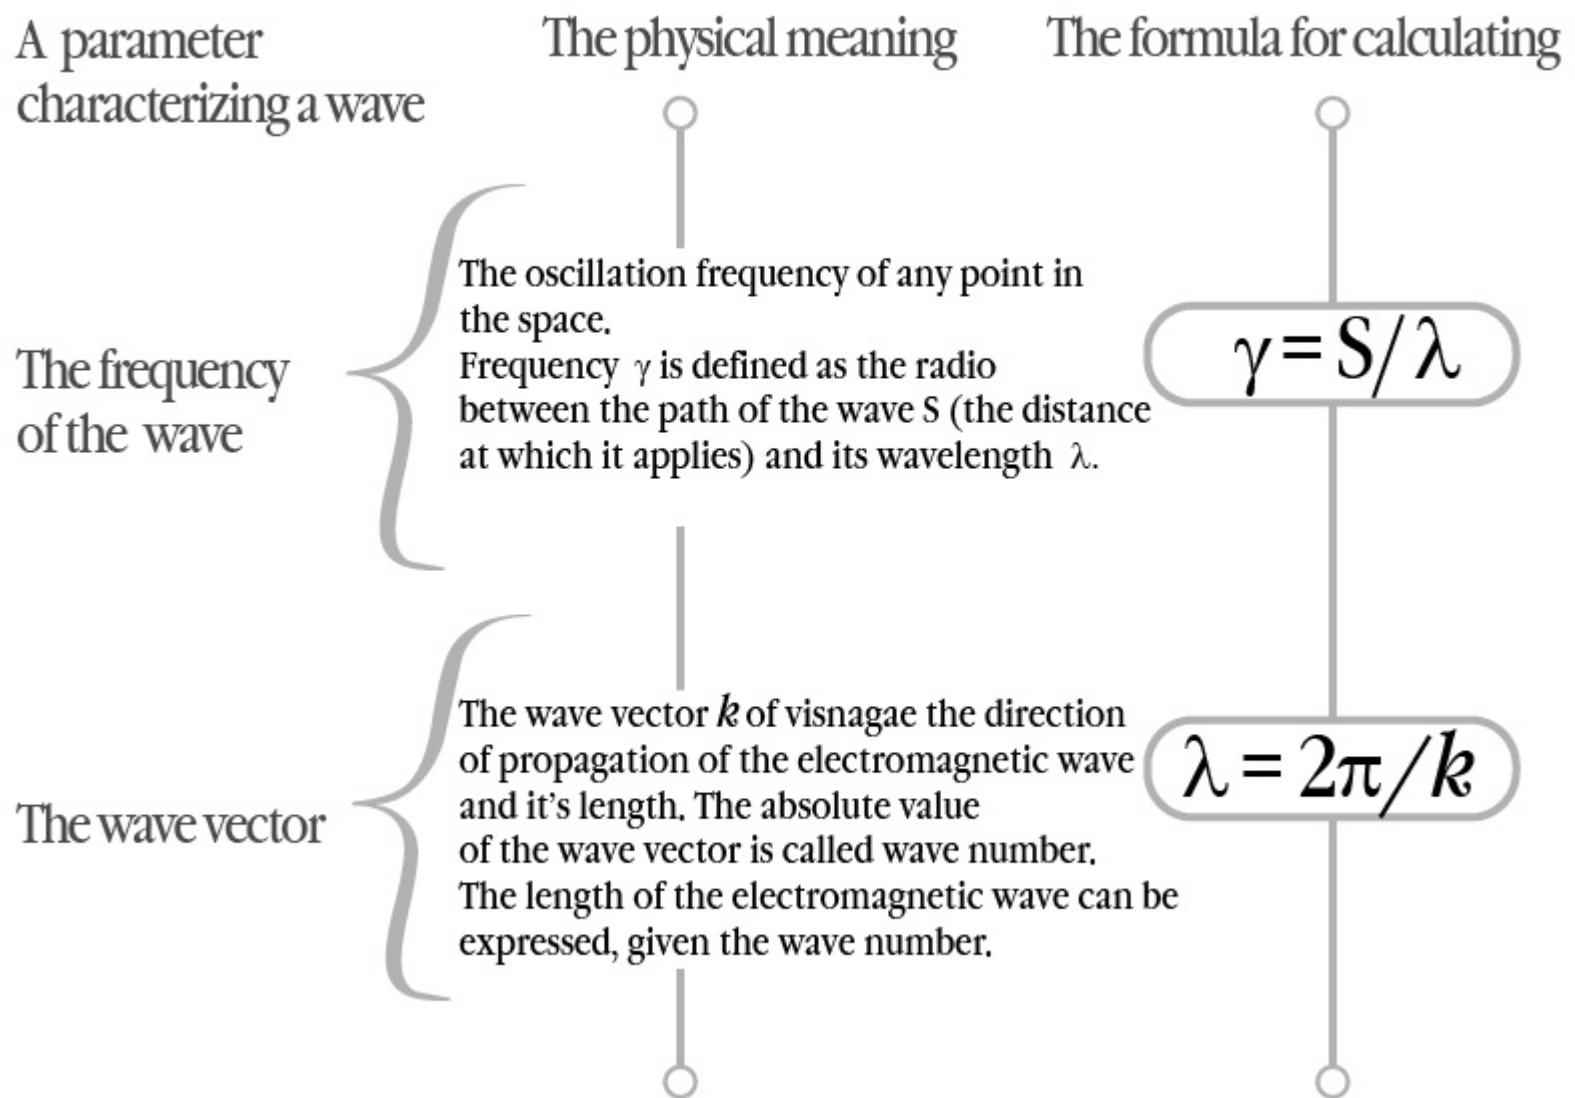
| A parameter characterizing a wave | The physical meaning | The formula for calculating |
|---|---|---|
| The frequency of the wave | The oscillation frequency of any point in the space. Frequency $\gamma$ is defined as the radio between the path of the wave S (the distance at which it applies) and its wavelength $\lambda$. | $\gamma = S/\lambda$ |
| The wave vector | The wave vector $k$ of visnagae the direction of propagation of the electromagnetic wave and it's length. The absolute value of the wave vector is called wave number. The length of the electromagnetic wave can be expressed, given the wave number. | $\lambda = 2\pi/k$ |